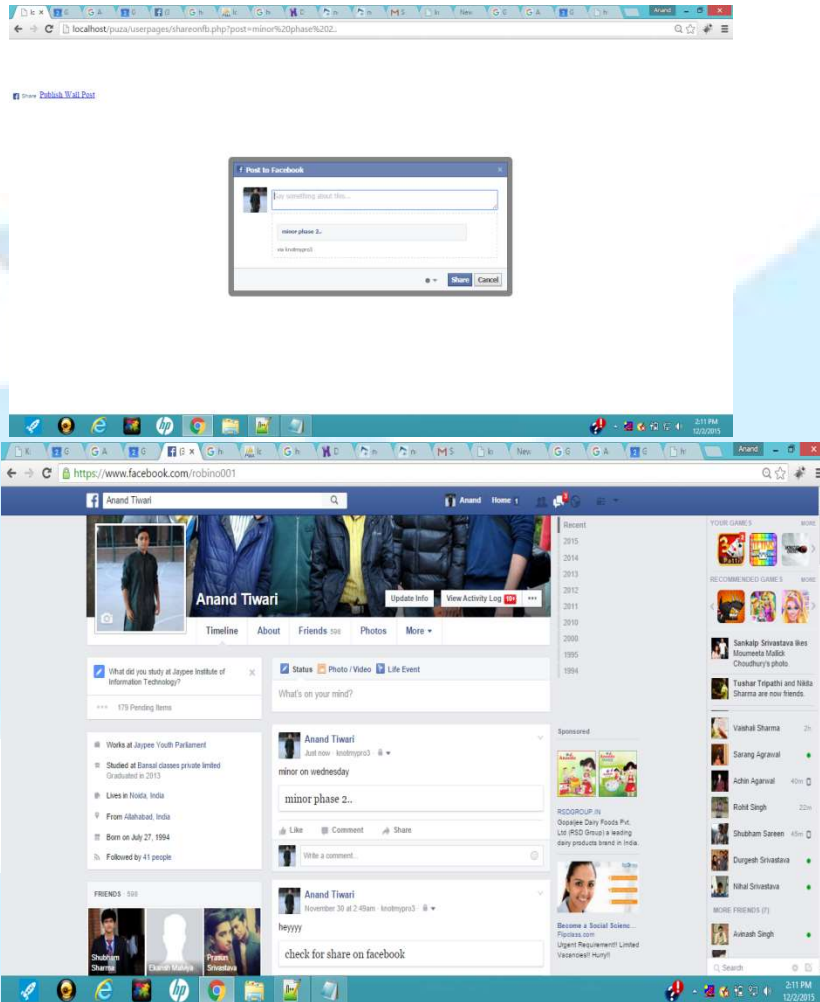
lc × G A G G h lc G h D In In M S In New G G G A G h Anand

localhost/puza/userpages/shareonfb.php?post=minor%20phase%202..

Share Publish Wall Post

Post to Facebook

Say something about this...

minor phase 2..

via knotmypro3

Share Cancel

2:11 PM 12/2/2015

Anand

https://www.facebook.com/robino001

Anand Tiwari

Anand Home

Anand Tiwari

Update Info View Activity Log 10+ •••

Timeline About Friends 598 Photos More

Recent
2015
2014
2013
2012
2011
2010
2000
1995
1994

YOUR GAMES MORE

RECOMMENDED GAMES MORE

Sankalp Srivastava likes Moumeeta Mallick Choudhury's photo.

Tushar Tripathi and Nikita Sharma are now friends.

What did you study at Jaypee Institute of Information Technology?

179 Pending Items

Status Photo / Video Life Event

What's on your mind?

Works at Jaypee Youth Parliament

Studied at Bansal classes private limited
Graduated in 2013

Lives in Noida, India

From Allahabad, India

Born on July 27, 1994

Followed by 41 people

FRIENDS 598

Shubham Sharma
Utkarsh Malviya
Pravar Srivastava

Anand Tiwari
Just now · knotmypro3

minor on wednesday

minor phase 2..

Like Comment Share

Write a comment...

Anand Tiwari
November 30 at 2:49am · knotmypro3

heyyyy

check for share on facebook

Sponsored

RSDGROUP.IN
Gopaljee Dairy Foods Pvt. Ltd (RSD Group) a leading dairy products brand in India.

Become a Social Scienc...
Flipclass.com
Urgent Requirement!! Limited Vacancies!! Hurry!!

Vaishali Sharma 2h
Sarang Agrawal
Achin Agarwal 40m
Rohit Singh 22m
Shubham Sareen 45m
Durgesh Srivastava
Nihal Srivastava

MORE FRIENDS (7)

Avinash Singh

Search

2:11 PM 12/2/2015